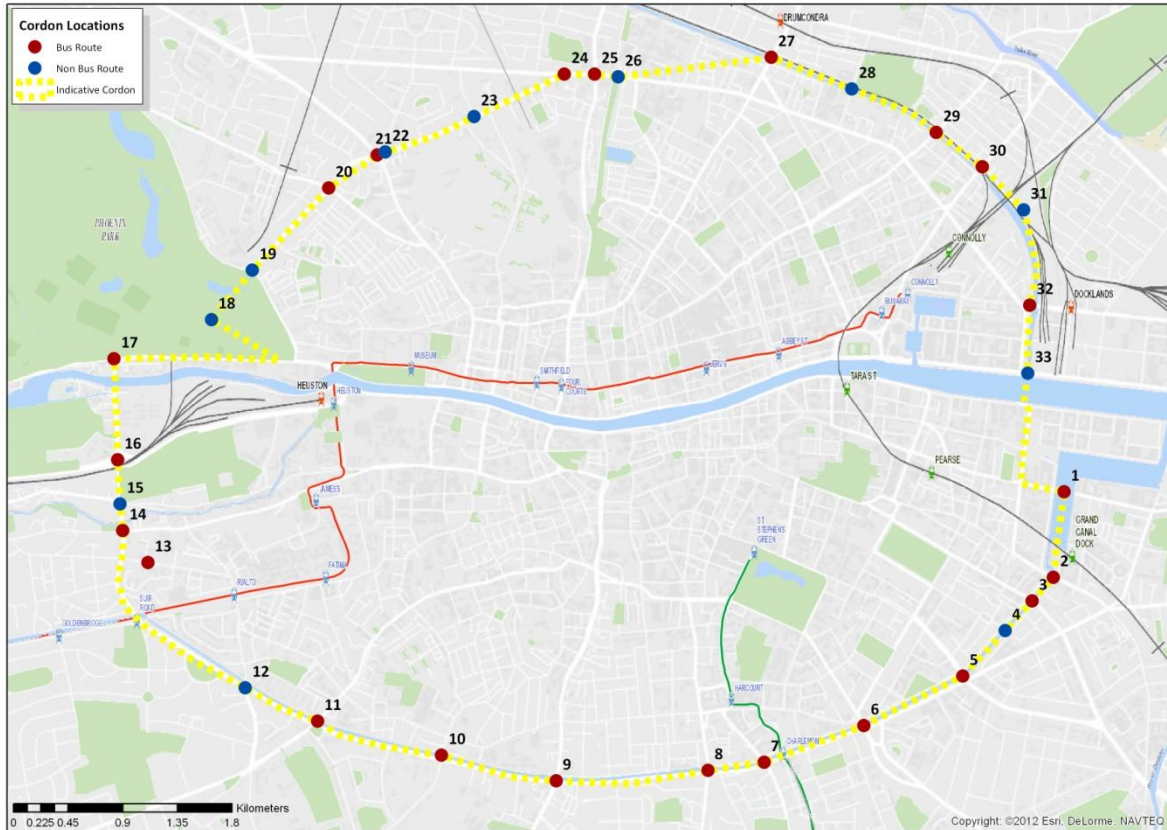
Cordon Locations
Bus Route
Non Bus Route
Indicative Cordon

DRUMCONDRA
PHOENIX PARK
CONNOLLY
DOCKLANDS
HEUSTON
HEUSTON
MUSEUM
SMITHFIELD
FOUR COURTS
JERVIS
ABBEY ST
BUSARAS
CONNOLLY
TARA ST
PEARSE
GRAND CANAL DOCK
ST. STEPHENS GREEN
JAMES
FATIMA
RIALTO
SUIR ROAD
GOLDENBRIDGE
HARCOURT
CHARLEMONT

1
2
3
4
5
6
7
8
9
10
11
12
13
14
15
16
17
18
19
20
21
22
23
24
25
26
27
28
29
30
31
32
33

0 0.225 0.45 0.9 1.35 1.8
Kilometers

Copyright: ©2012 Esri, DeLorme, NAVTEQ